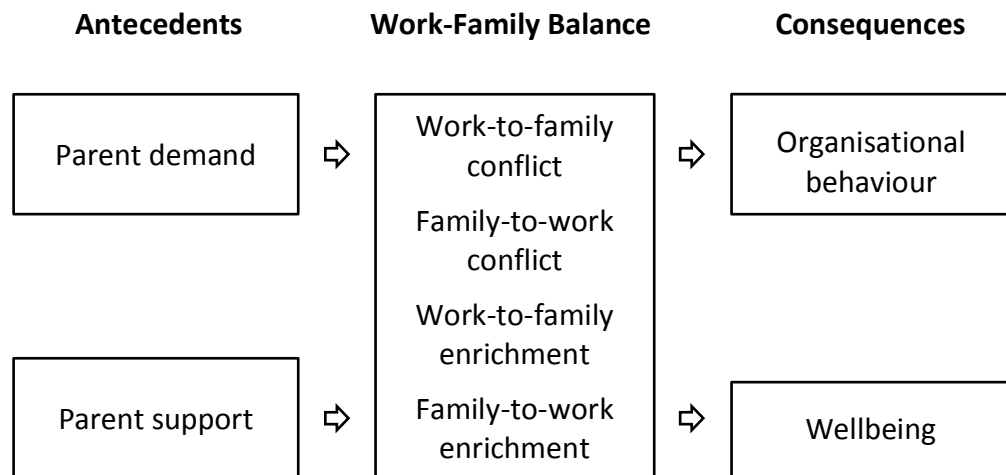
Antecedents

Work-Family Balance

Consequences

Parent demand

Work-to-family conflict

Family-to-work conflict

Work-to-family enrichment

Family-to-work enrichment

Organisational behaviour

Parent support

Wellbeing